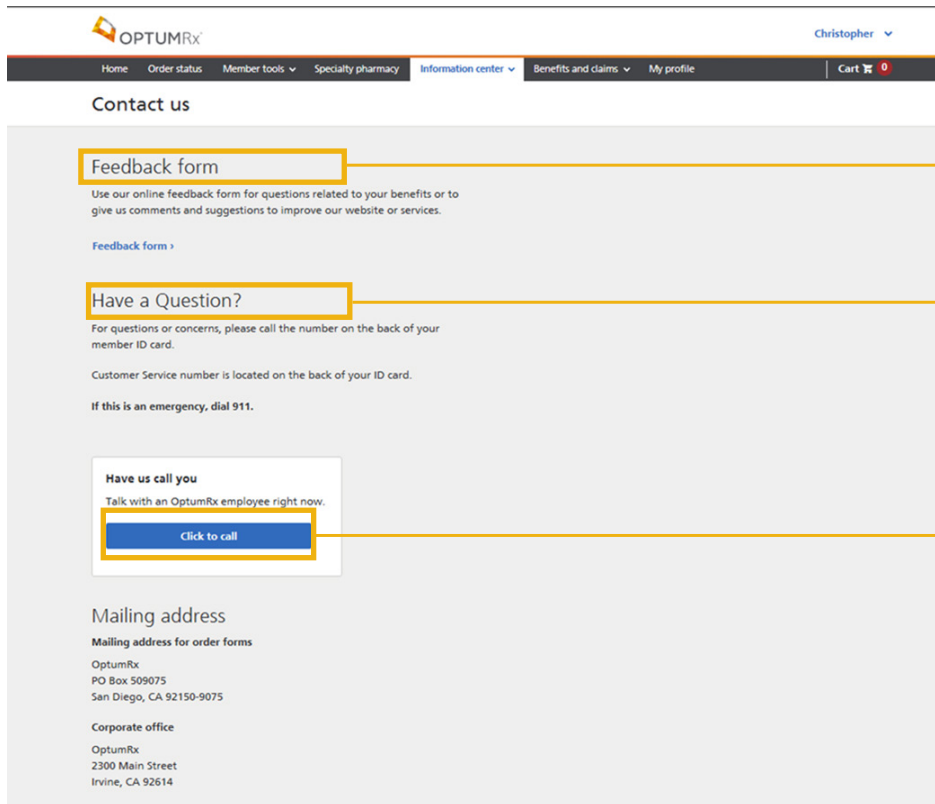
OPTUMRx

Christopher

Home Order status Member tools Specialty pharmacy Information center Benefits and claims My profile Cart 0

Contact us

Feedback form

Use our online feedback form for questions related to your benefits or to give us comments and suggestions to improve our website or services.

Feedback form ›

Have a Question?

For questions or concerns, please call the number on the back of your member ID card.

Customer Service number is located on the back of your ID card.

If this is an emergency, dial 911.

Have us call you

Talk with an OptumRx employee right now.

Click to call

Mailing address

Mailing address for order forms

OptumRx
PO Box 509075
San Diego, CA 92150-9075

Corporate office

OptumRx
2300 Main Street
Irvine, CA 92614